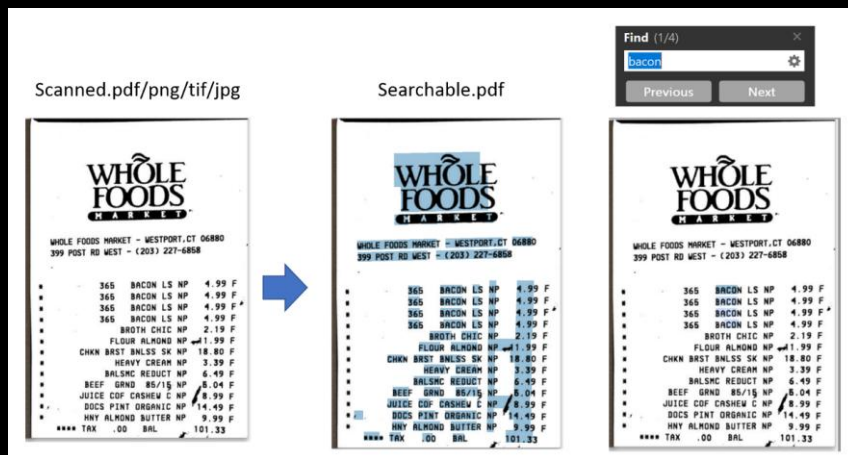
Scanned.pdf/png/tif/jpg

WHOLE FOODS MARKET

WHOLE FOODS MARKET - WESTPORT,CT 06880
399 POST RD WEST - (203) 227-6858

| | | |
|---|---|---|
| 365 BACON LS NP | 4.99 | F |
| 365 BACON LS NP | 4.99 | F |
| 365 BACON LS NP | 4.99 | F |
| 365 BACON LS NP | 4.99 | F |
| BROTH CHIC NP | 2.19 | F |
| FLOUR ALMOND NP | 11.99 | F |
| CHKN BRST BNLSS SK NP | 18.80 | F |
| HEAVY CREAM NP | 3.39 | F |
| BALSMC REDUCT NP | 6.49 | F |
| BEEF GRND 85/15 NP | 8.04 | F |
| JUICE COF CASHEW C NP | 8.99 | F |
| DOCS PINT ORGANIC NP | 14.49 | F |
| HNY ALMOND BUTTER NP | 9.99 | F |
| **** TAX .00 BAL | 101.33 | |

Searchable.pdf

WHOLE FOODS MARKET

WHOLE FOODS MARKET - WESTPORT,CT 06880
399 POST RD WEST - (203) 227-6858

| | | |
|---|---|---|
| 365 BACON LS NP | 4.99 | F |
| 365 BACON LS NP | 4.99 | F |
| 365 BACON LS NP | 4.99 | F |
| 365 BACON LS NP | 4.99 | F |
| BROTH CHIC NP | 2.19 | F |
| FLOUR ALMOND NP | 11.99 | F |
| CHKN BRST BNLSS SK NP | 18.80 | F |
| HEAVY CREAM NP | 3.39 | F |
| BALSMC REDUCT NP | 6.49 | F |
| BEEF GRND 85/15 NP | 8.04 | F |
| JUICE COF CASHEW C NP | 8.99 | F |
| DOCS PINT ORGANIC NP | 14.49 | F |
| HNY ALMOND BUTTER NP | 9.99 | F |
| **** TAX .00 BAL | 101.33 | |

Find (1/4)
bacon
Previous Next

WHOLE FOODS MARKET

WHOLE FOODS MARKET - WESTPORT,CT 06880
399 POST RD WEST - (203) 227-6858

| | | |
|---|---|---|
| 365 BACON LS NP | 4.99 | F |
| 365 BACON LS NP | 4.99 | F |
| 365 BACON LS NP | 4.99 | F |
| 365 BACON LS NP | 4.99 | F |
| BROTH CHIC NP | 2.19 | F |
| FLOUR ALMOND NP | 11.99 | F |
| CHKN BRST BNLSS SK NP | 18.80 | F |
| HEAVY CREAM NP | 3.39 | F |
| BALSMC REDUCT NP | 6.49 | F |
| BEEF GRND 85/15 NP | 8.04 | F |
| JUICE COF CASHEW C NP | 8.99 | F |
| DOCS PINT ORGANIC NP | 14.49 | F |
| HNY ALMOND BUTTER NP | 9.99 | F |
| **** TAX .00 BAL | 101.33 | |